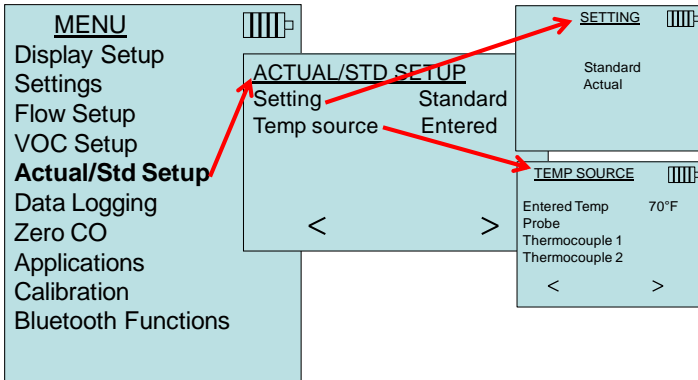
MENU
Display Setup
Settings
Flow Setup
VOC Setup
Actual/Std Setup
Data Logging
Zero CO
Applications
Calibration
Bluetooth Functions

ACTUAL/STD SETUP
Setting Standard
Temp source Entered
< >

SETTING
Standard
Actual

TEMP SOURCE
Entered Temp 70°F
Probe
Thermocouple 1
Thermocouple 2
< >